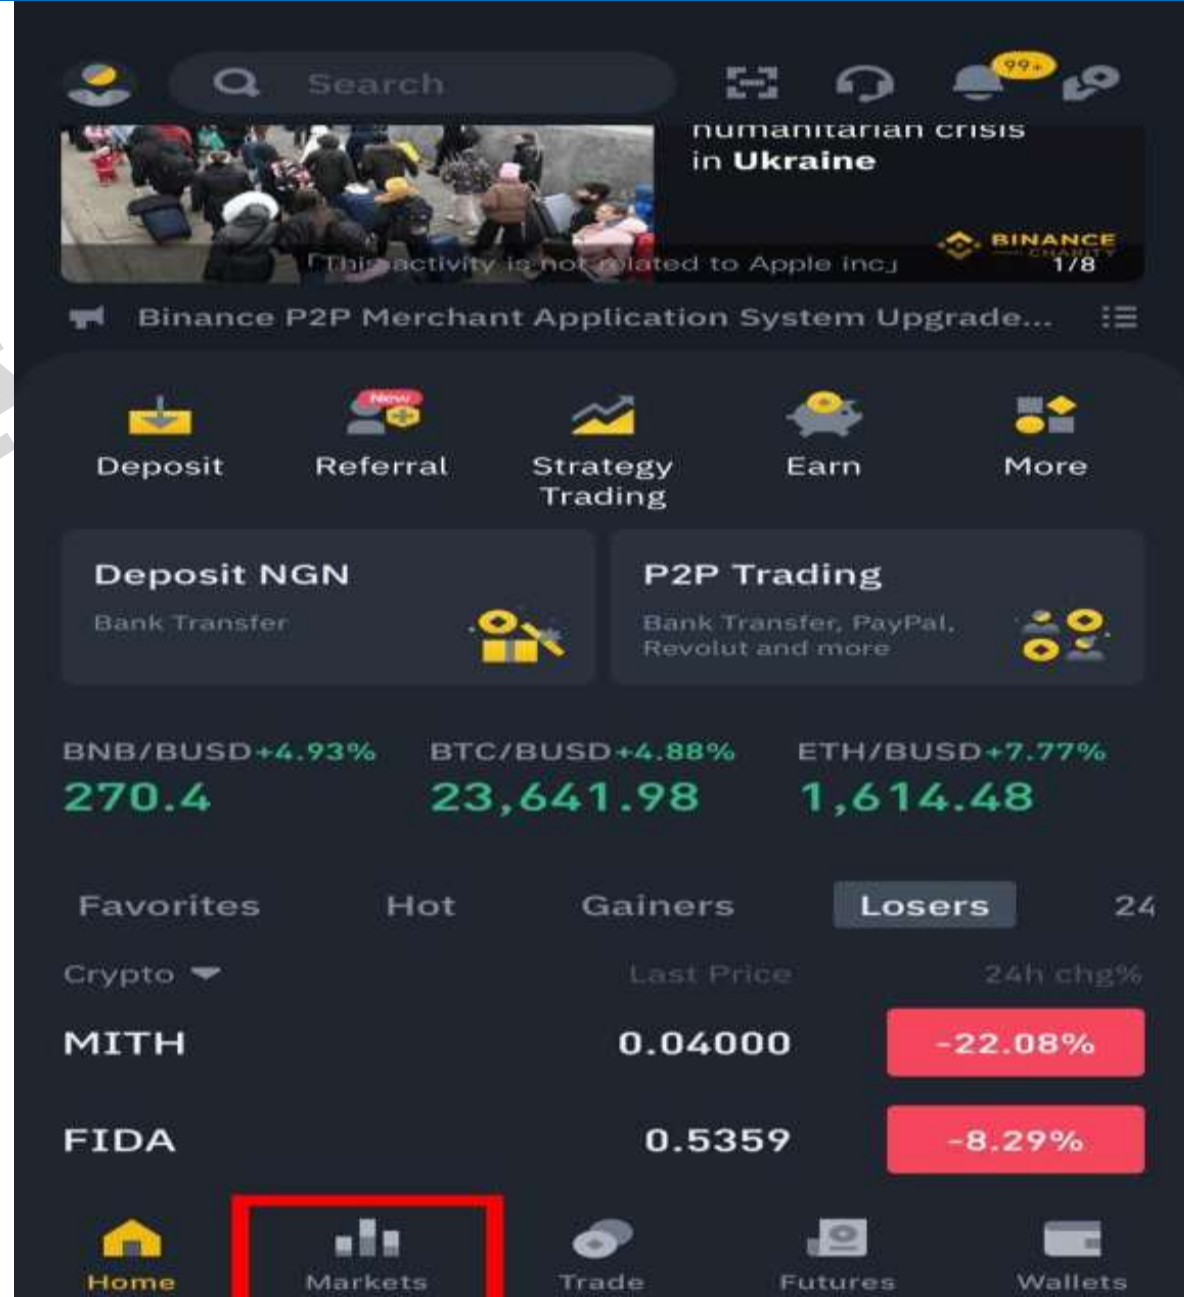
Search

99+

numanitarian crisis in Ukraine

「This activity is not related to Apple inc」

BINANCE CHARITY

1/8

Binance P2P Merchant Application System Upgrade...

New

Deposit

Referral

Strategy Trading

Earn

More

Deposit NGN

Bank Transfer

P2P Trading

Bank Transfer, PayPal, Revolut and more

BNB/BUSD+4.93%
270.4

BTC/BUSD+4.88%
23,641.98

ETH/BUSD+7.77%
1,614.48

Favorites Hot Gainers Losers 24

Crypto

Last Price

24h chg%

| | | |
|---|---|---|
| MITH | 0.04000 | -22.08% |
| FIDA | 0.5359 | -8.29% |

Home Markets Trade Futures Wallets